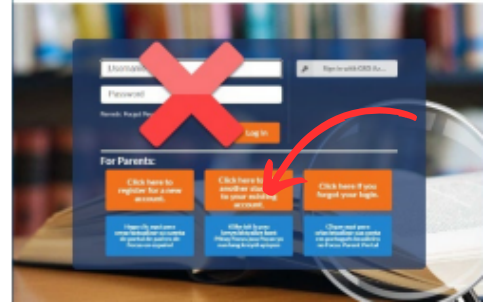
Username

Password

Remote: Forgot Pa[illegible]

Sign in with OSD Ac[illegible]

Log In

For Parents:

Click here to register for a new account.

Click here to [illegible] another stu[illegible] to your existing account.

Click here if you forgot your login.

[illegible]

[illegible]

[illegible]